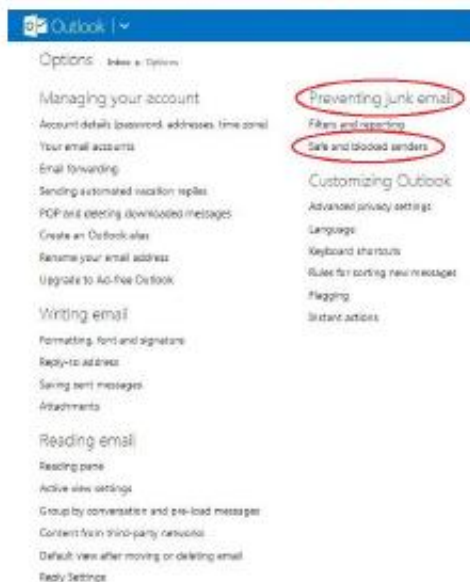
Outlook | ˅

Options Inbox » Options

Managing your account

Account details (password, addresses, time zone)

Your email accounts

Email forwarding

Sending automated vacation replies

POP and deleting downloaded messages

Create an Outlook alias

Rename your email address

Upgrade to Ad-free Outlook

Writing email

Formatting, font and signature

Reply-to address

Saving sent messages

Attachments

Reading email

Reading pane

Active view settings

Group by conversation and pre-load messages

Content from third-party networks

Default view after moving or deleting email

Reply Settings

Preventing junk email

Filters and reporting

Safe and blocked senders

Customizing Outlook

Advanced privacy settings

Language

Keyboard shortcuts

Rules for sorting new messages

Flagging

Instant actions